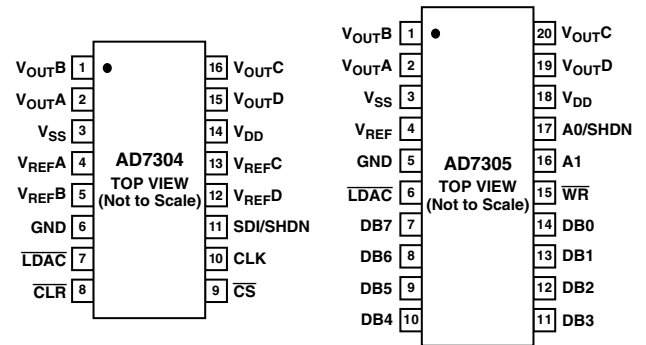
$V_{OUT}B$ 1
$V_{OUT}A$ 2
$V_{SS}$ 3
$V_{REF}A$ 4
$V_{REF}B$ 5
GND 6
$\overline{LDAC}$ 7
$\overline{CLR}$ 8

AD7304
TOP VIEW
(Not to Scale)

16 $V_{OUT}C$
15 $V_{OUT}D$
14 $V_{DD}$
13 $V_{REF}C$
12 $V_{REF}D$
11 SDI/SHDN
10 CLK
9 $\overline{CS}$

$V_{OUT}B$ 1
$V_{OUT}A$ 2
$V_{SS}$ 3
$V_{REF}$ 4
GND 5
$\overline{LDAC}$ 6
DB7 7
DB6 8
DB5 9
DB4 10

AD7305
TOP VIEW
(Not to Scale)

20 $V_{OUT}C$
19 $V_{OUT}D$
18 $V_{DD}$
17 A0/SHDN
16 A1
15 $\overline{WR}$
14 DB0
13 DB1
12 DB2
11 DB3